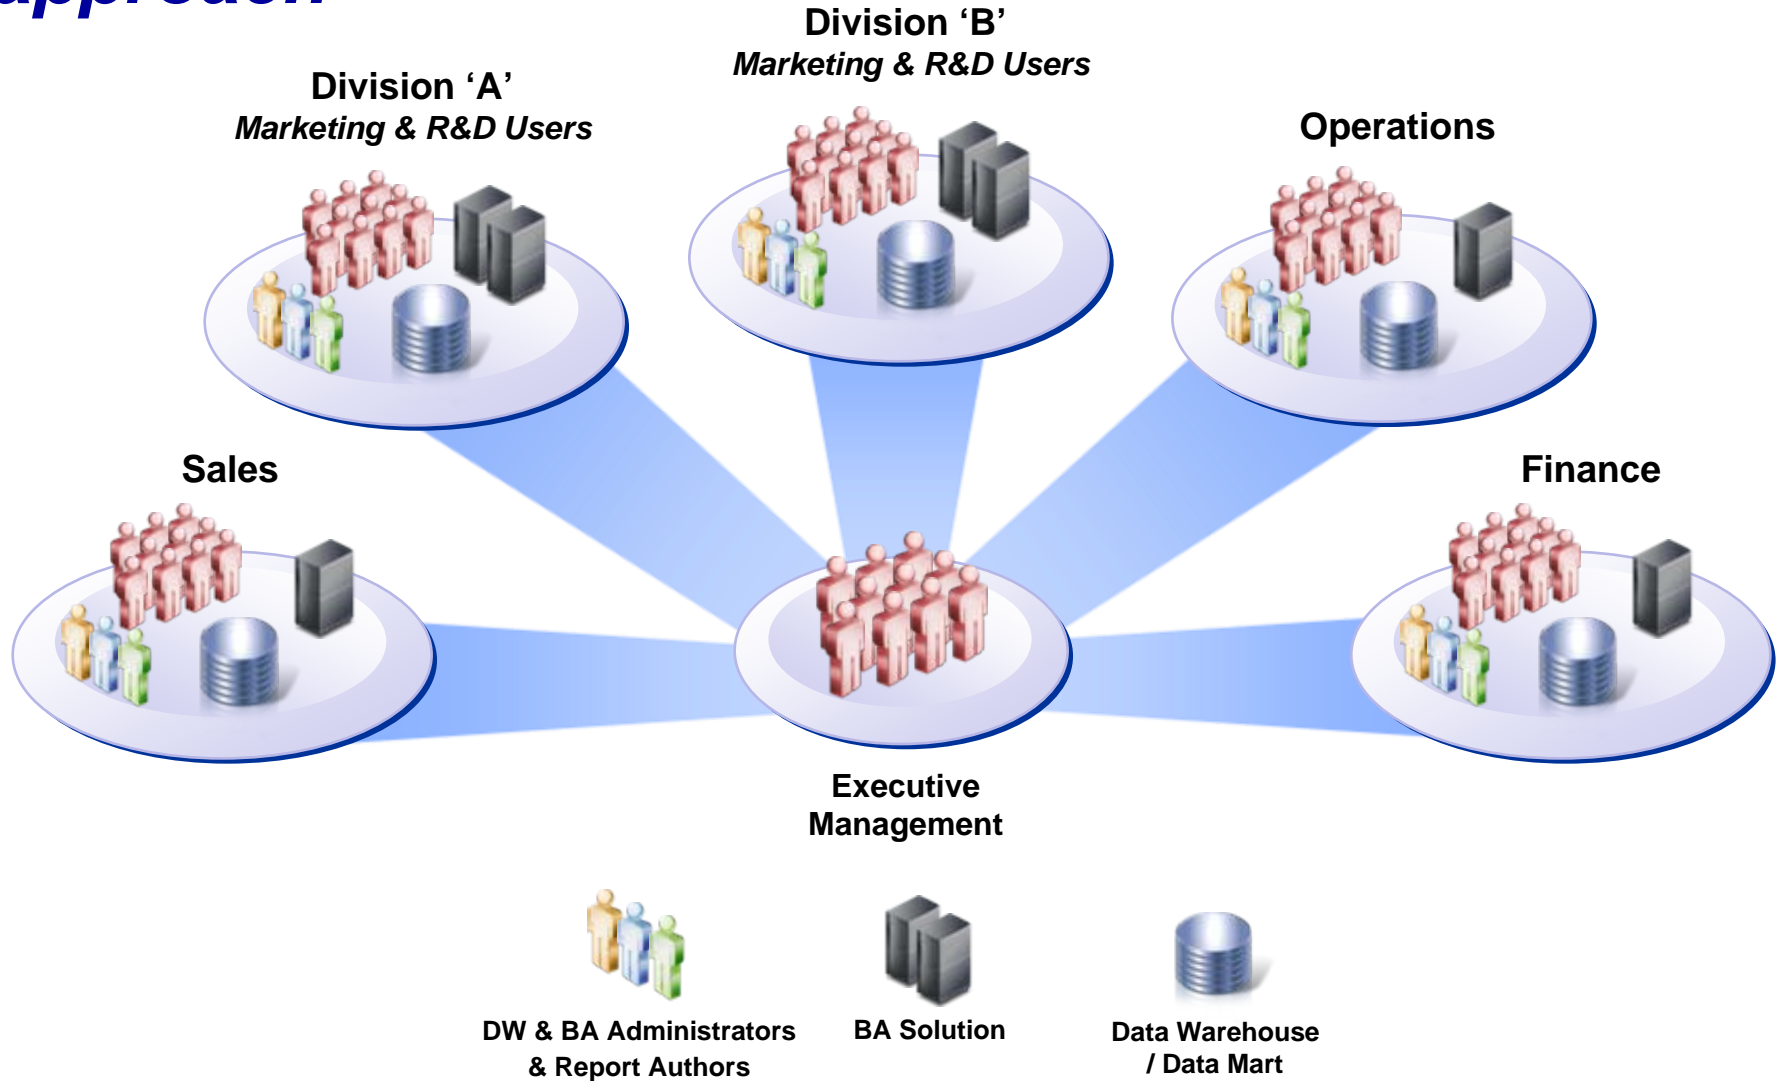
approach

Division ‘B’
Marketing & R&D Users

Division ‘A’
Marketing & R&D Users

Operations

Sales

Finance

Executive Management

DW & BA Administrators & Report Authors

BA Solution

Data Warehouse / Data Mart